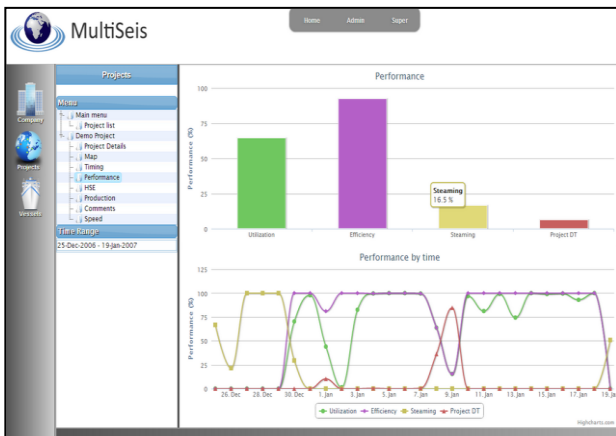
MultiSeis

Home Admin Super

Company

Projects

Vessels

Projects

Menu

Main menu
Project list
Demo Project
Project Details
Map
Timing
Performance
HSE
Production
Comments
Speed

Time Range

25-Dec-2006 - 19-Jan-2007

Performance

100
75
50
25
0

Performance (%)

Utilization
Efficiency
Steaming
Project DT

Steaming
16.5 %

Performance by time

125
100
75
50
25
0

Performance (%)

26. Dec
28. Dec
30. Dec
1. Jan
3. Jan
5. Jan
7. Jan
9. Jan
11. Jan
13. Jan
15. Jan
17. Jan
19. Jan

Utilization
Efficiency
Steaming
Project DT

Highcharts.com